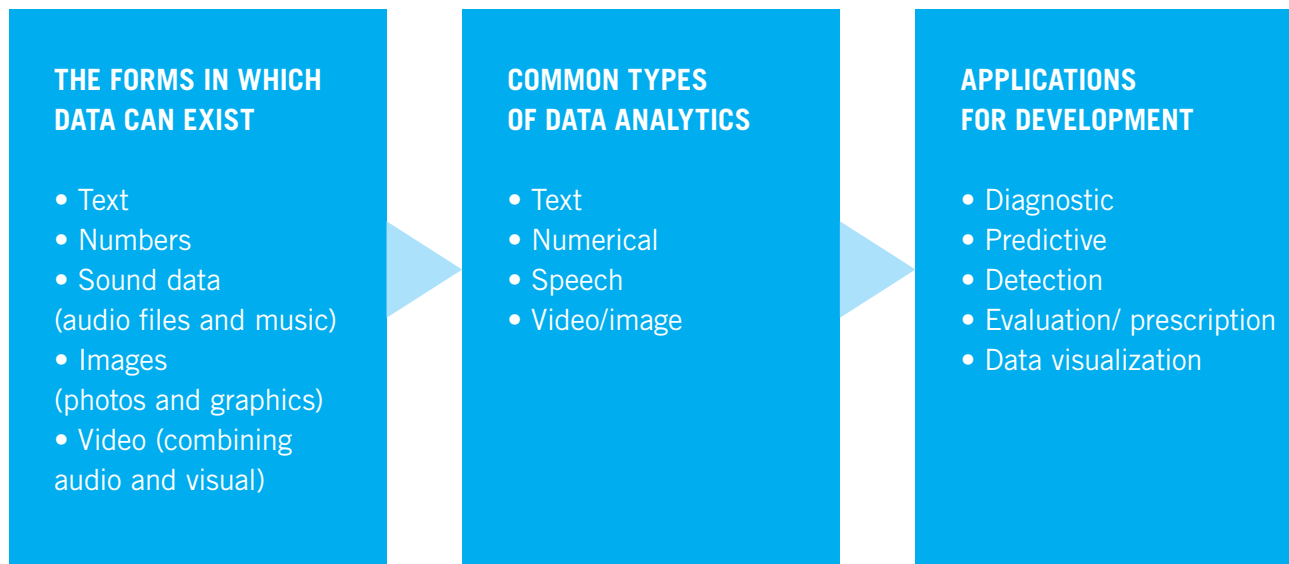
THE FORMS IN WHICH DATA CAN EXIST

• Text
• Numbers
• Sound data (audio files and music)
• Images (photos and graphics)
• Video (combining audio and visual)

COMMON TYPES OF DATA ANALYTICS

• Text
• Numerical
• Speech
• Video/image

APPLICATIONS FOR DEVELOPMENT

• Diagnostic
• Predictive
• Detection
• Evaluation/ prescription
• Data visualization